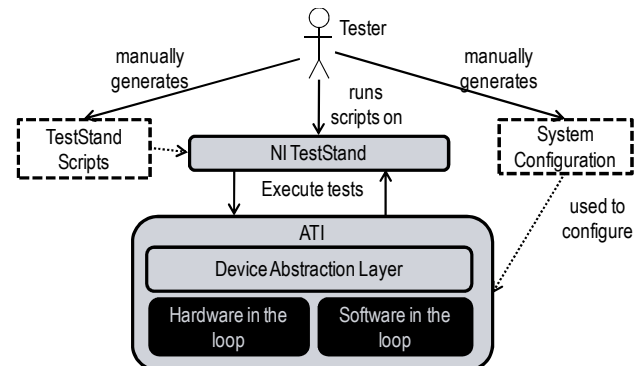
Tester

manually generates

runs scripts on

manually generates

TestStand Scripts

NI TestStand

System Configuration

Execute tests

used to configure

ATI

Device Abstraction Layer

Hardware in the loop

Software in the loop